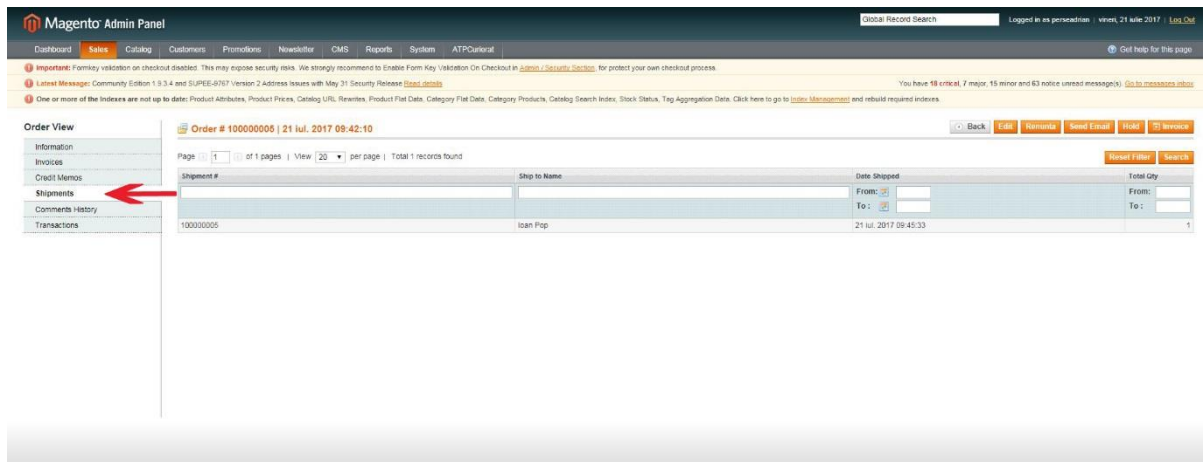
Magento Admin Panel

Global Record Search

Logged in as perseadrian | vineri, 21 iulie 2017 | Log Out

Dashboard Sales Catalog Customers Promotions Newsletter CMS Reports System ATPCurierat

Get help for this page

Important: Formkey validation on checkout disabled. This may expose security risks. We strongly recommend to Enable Form Key Validation On Checkout in Admin / Security Section, for protect your own checkout process.

Latest Message: Community Edition 1.9.3.4 and SUPEE-9767 Version 2 Address Issues with May 31 Security Release Read details

You have 18 critical, 7 major, 15 minor and 63 notice unread message(s). Go to messages inbox

One or more of the Indexes are not up to date: Product Attributes, Product Prices, Catalog URL Rewrites, Product Flat Data, Category Flat Data, Category Products, Catalog Search Index, Stock Status, Tag Aggregation Data. Click here to go to Index Management and rebuild required indexes.

Order View

Information
Invoices
Credit Memos
Shipments
Comments History
Transactions

Order # 100000005 | 21 iul. 2017 09:42:10

Back Edit Renunta Send Email Hold Invoice

Page 1 of 1 pages | View 20 per page | Total 1 records found

Reset Filter Search

| Shipment # | Ship to Name | Date Shipped | Total Qty |
|---|---|---|---|
| | | From: To: | From: To: |
| 100000005 | Ioan Pop | 21 iul. 2017 09:45:33 | 1 |